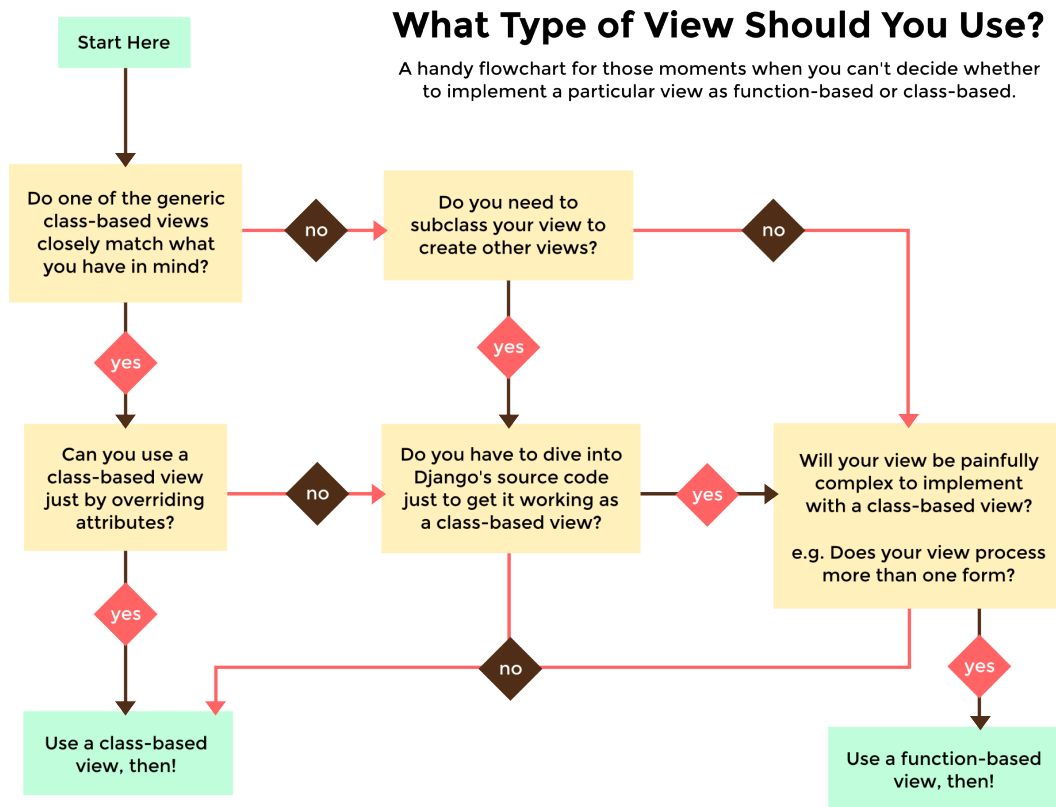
What Type of View Should You Use?

A handy flowchart for those moments when you can't decide whether to implement a particular view as function-based or class-based.

Start Here

Do one of the generic class-based views closely match what you have in mind?

no

Do you need to subclass your view to create other views?

no

yes

yes

Can you use a class-based view just by overriding attributes?

no

Do you have to dive into Django's source code just to get it working as a class-based view?

yes

Will your view be painfully complex to implement with a class-based view?

e.g. Does your view process more than one form?

yes

no

yes

Use a class-based view, then!

Use a function-based view, then!